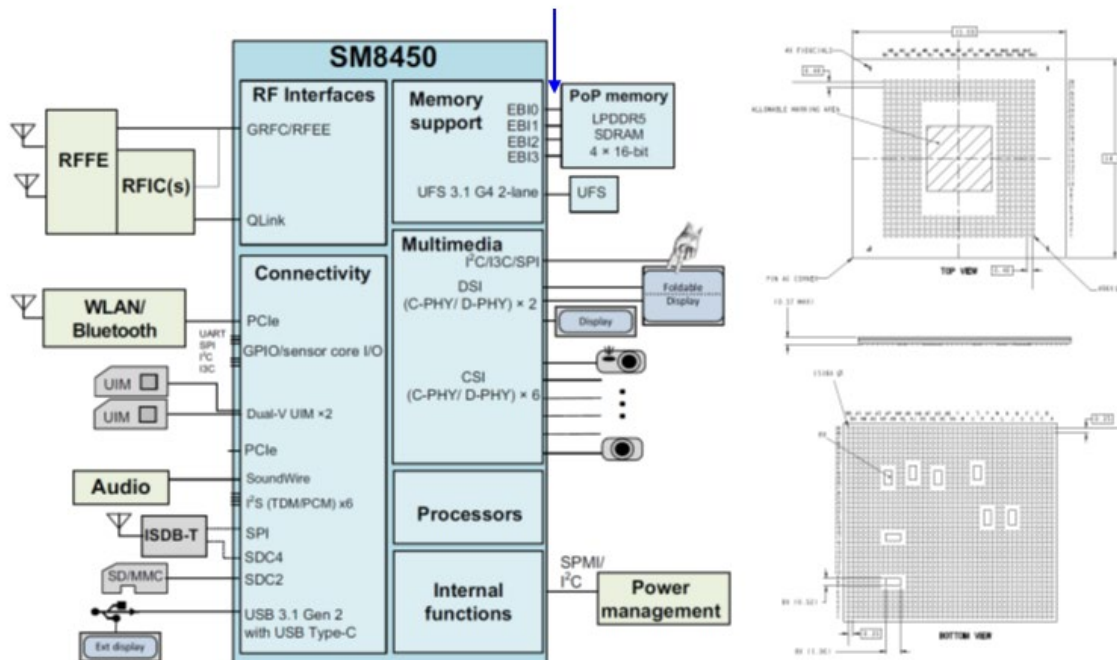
SM8450

RF Interfaces

GRFC/RFEE

QLink

RFFE

RFIC(s)

Memory support

EBI0
EBI1
EBI2
EBI3

PoP memory
LPDDR5 SDRAM
4 × 16-bit

UFS 3.1 G4 2-lane

UFS

Connectivity

WLAN/ Bluetooth

PCIe

UART
SPI
$I^2C$
I3C

GPIO/sensor core I/O

UIM

UIM

Dual-V UIM ×2

PCIe

Audio

SoundWire

$I^2S$ (TDM/PCM) x6

ISDB-T

SPI

SDC4

SD/MMC

SDC2

USB 3.1 Gen 2 with USB Type-C

Ext display

Multimedia

$I^2C$/I3C/SPI

DSI (C-PHY/ D-PHY) × 2

Foldable Display

Display

CSI (C-PHY/ D-PHY) × 6

Processors

Internal functions

SPMI/ $I^2C$

Power management

ALLOWABLE MARKING AREA

PIN A1 CORNER

TOP VIEW

BOTTOM VIEW

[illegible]